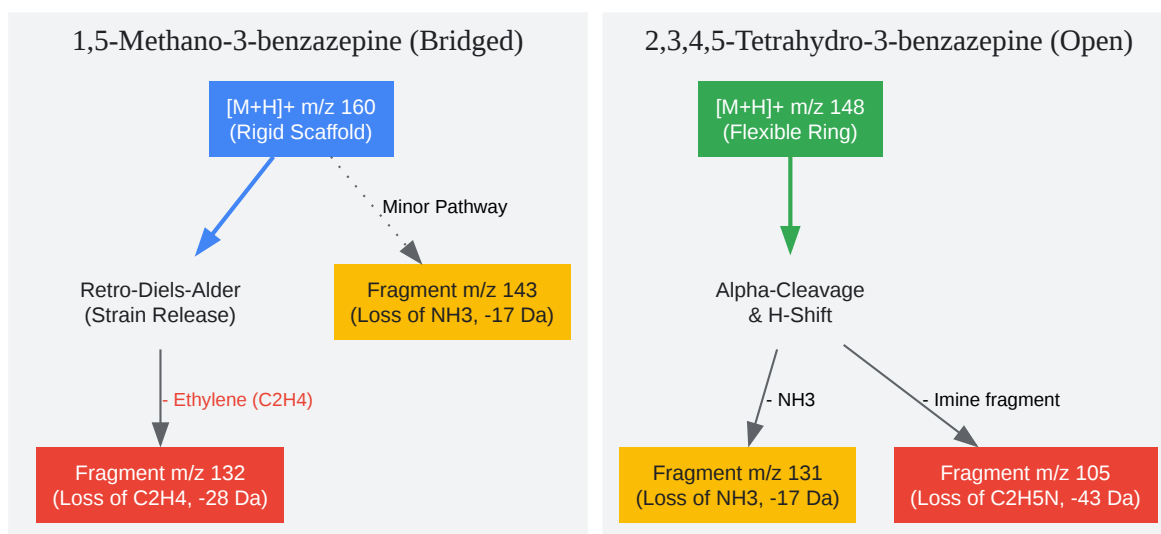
1,5-Methano-3-benzazepine (Bridged)

[M+H]+ m/z 160
(Rigid Scaffold)

Minor Pathway

Retro-Diels-Alder
(Strain Release)

Fragment m/z 143
(Loss of NH3, -17 Da)

- Ethylene (C2H4)

Fragment m/z 132
(Loss of C2H4, -28 Da)

2,3,4,5-Tetrahydro-3-benzazepine (Open)

[M+H]+ m/z 148
(Flexible Ring)

Alpha-Cleavage
& H-Shift

- NH3

- Imine fragment

Fragment m/z 131
(Loss of NH3, -17 Da)

Fragment m/z 105
(Loss of C2H5N, -43 Da)